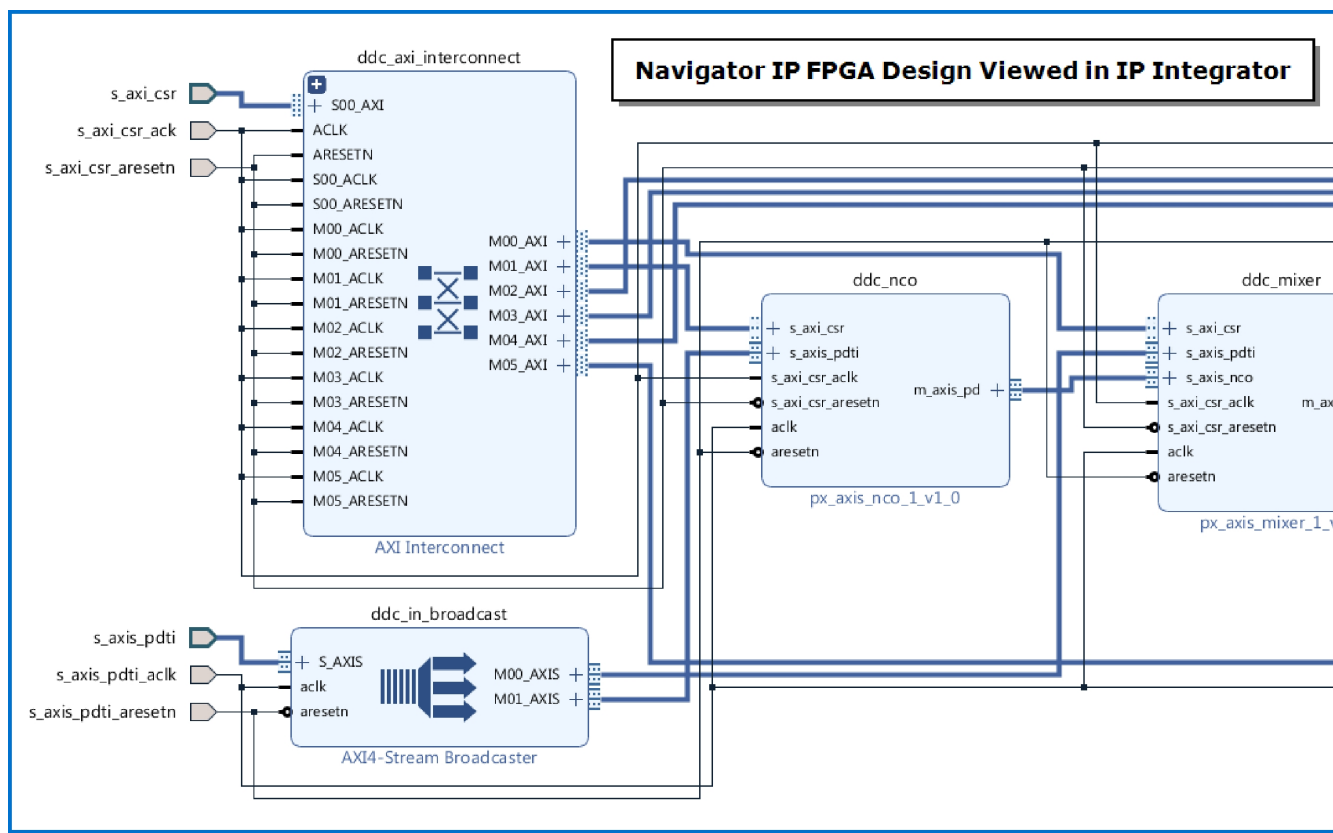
Navigator IP FPGA Design Viewed in IP Integrator

s_axi_csr
s_axi_csr_ack
s_axi_csr_aresetn

ddc_axi_interconnect
S00_AXI
ACLK
ARESETN
S00_ACLK
S00_ARESETN
M00_ACLK
M00_ARESETN
M01_ACLK
M01_ARESETN
M02_ACLK
M02_ARESETN
M03_ACLK
M03_ARESETN
M04_ACLK
M04_ARESETN
M05_ACLK
M05_ARESETN
M00_AXI
M01_AXI
M02_AXI
M03_AXI
M04_AXI
M05_AXI
AXI Interconnect

ddc_nco
s_axi_csr
s_axis_pdti
s_axi_csr_aclk
s_axi_csr_aresetn
aclk
aresetn
m_axis_pd
px_axis_nco_1_v1_0

ddc_mixer
s_axi_csr
s_axis_pdti
s_axis_nco
s_axi_csr_aclk
s_axi_csr_aresetn
aclk
aresetn
m_ax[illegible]
px_axis_mixer_1_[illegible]

s_axis_pdti
s_axis_pdti_aclk
s_axis_pdti_aresetn

ddc_in_broadcast
S_AXIS
aclk
aresetn
M00_AXIS
M01_AXIS
AXI4-Stream Broadcaster